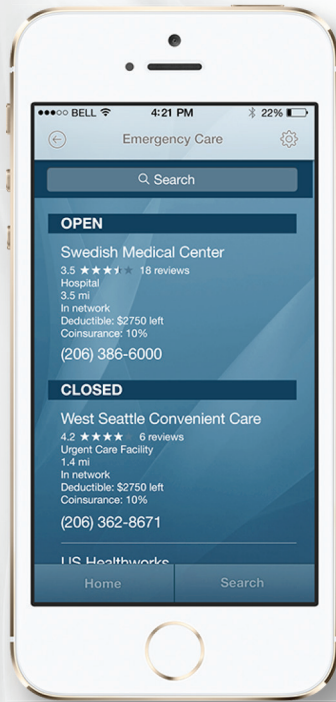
●●●○○ BELL 4:21 PM 22%

Emergency Care

Search

OPEN

Swedish Medical Center
3.5 ★★★★★ 18 reviews
Hospital
3.5 mi
In network
Deductible: $2750 left
Coinsurance: 10%
(206) 386-6000

CLOSED

West Seattle Convenient Care
4.2 ★★★★ 6 reviews
Urgent Care Facility
1.4 mi
In network
Deductible: $2750 left
Coinsurance: 10%
(206) 362-8671

US Healthworks

Home
Search